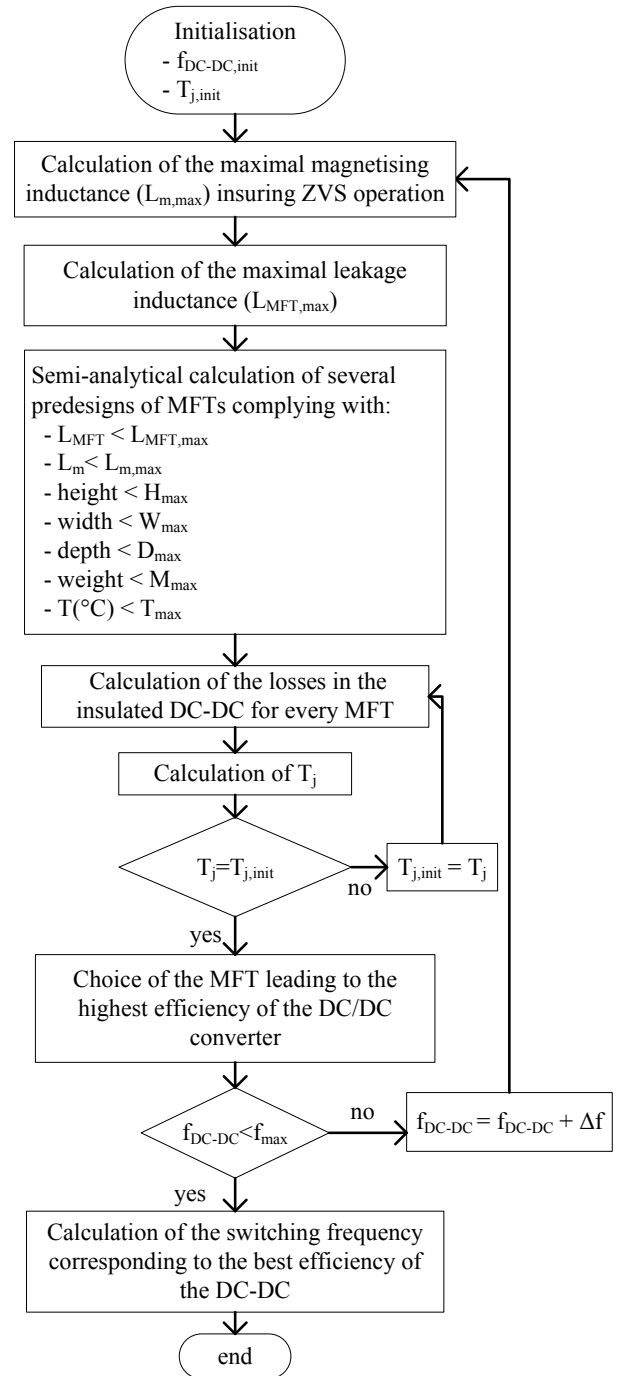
Initialisation
- $f_{DC\text{-}DC,init}$
- $T_{j,init}$

Calculation of the maximal magnetising inductance ($L_{m,max}$) insuring ZVS operation

Calculation of the maximal leakage inductance ($L_{MFT,max}$)

Semi-analytical calculation of several predesigns of MFTs complying with:
- $L_{MFT} < L_{MFT,max}$
- $L_m < L_{m,max}$
- height < $H_{max}$
- width < $W_{max}$
- depth < $D_{max}$
- weight < $M_{max}$
- T(°C) < $T_{max}$

Calculation of the losses in the insulated DC-DC for every MFT

Calculation of $T_j$

$T_j = T_{j,init}$

no

$T_{j,init} = T_j$

yes

Choice of the MFT leading to the highest efficiency of the DC/DC converter

$f_{DC\text{-}DC} < f_{max}$

no

$f_{DC\text{-}DC} = f_{DC\text{-}DC} + \Delta f$

yes

Calculation of the switching frequency corresponding to the best efficiency of the DC-DC

end